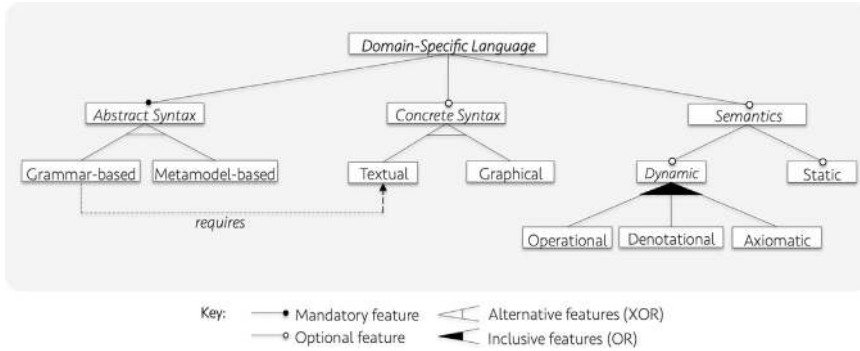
Domain-Specific Language

Abstract Syntax

Concrete Syntax

Semantics

Grammar-based

Metamodel-based

Textual

Graphical

Dynamic

Static

requires

Operational

Denotational

Axiomatic

Key:

Mandatory feature

Optional feature

Alternative features (XOR)

Inclusive features (OR)